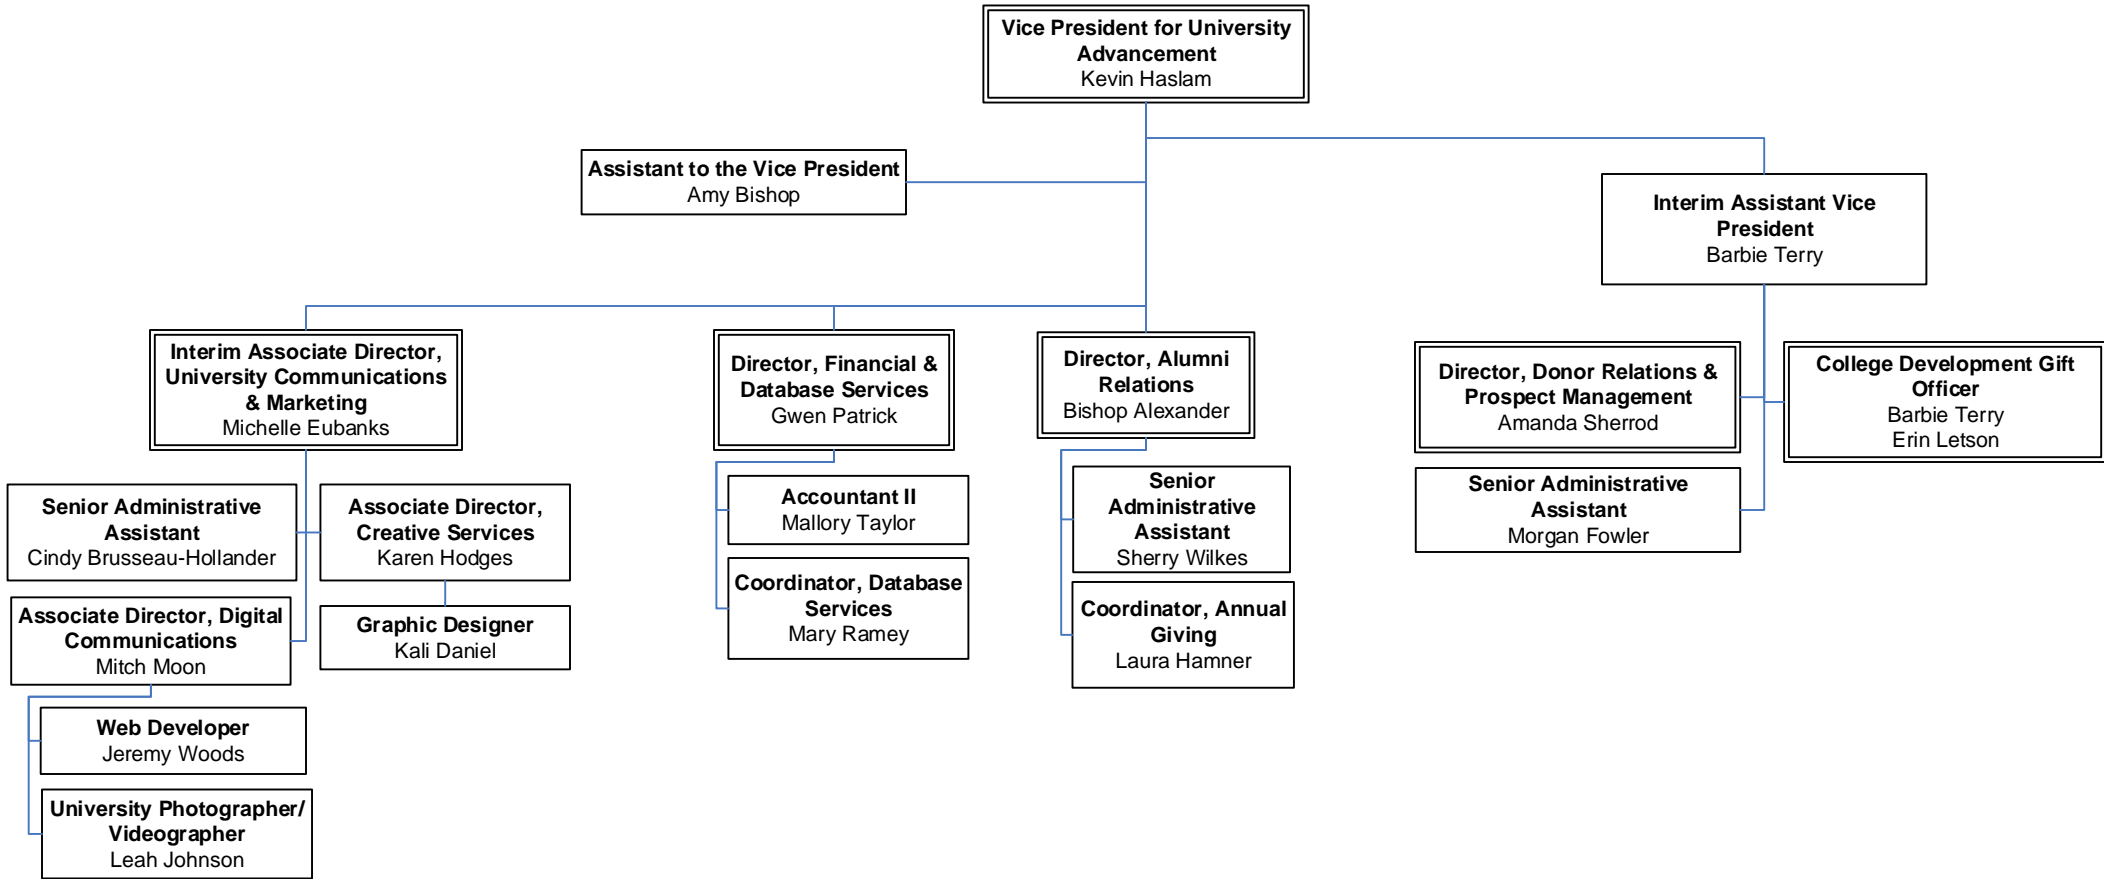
Vice President for University Advancement
Kevin Haslam

Assistant to the Vice President
Amy Bishop

Interim Assistant Vice President
Barbie Terry

Interim Associate Director, University Communications & Marketing
Michelle Eubanks

Director, Financial & Database Services
Gwen Patrick

Director, Alumni Relations
Bishop Alexander

Director, Donor Relations & Prospect Management
Amanda Sherrod

College Development Gift Officer
Barbie Terry
Erin Letson

Senior Administrative Assistant
Cindy Brusseau-Hollander

Associate Director, Creative Services
Karen Hodges

Accountant II
Mallory Taylor

Senior Administrative Assistant
Sherry Wilkes

Senior Administrative Assistant
Morgan Fowler

Associate Director, Digital Communications
Mitch Moon

Graphic Designer
Kali Daniel

Coordinator, Database Services
Mary Ramey

Coordinator, Annual Giving
Laura Hamner

Web Developer
Jeremy Woods

University Photographer/ Videographer
Leah Johnson